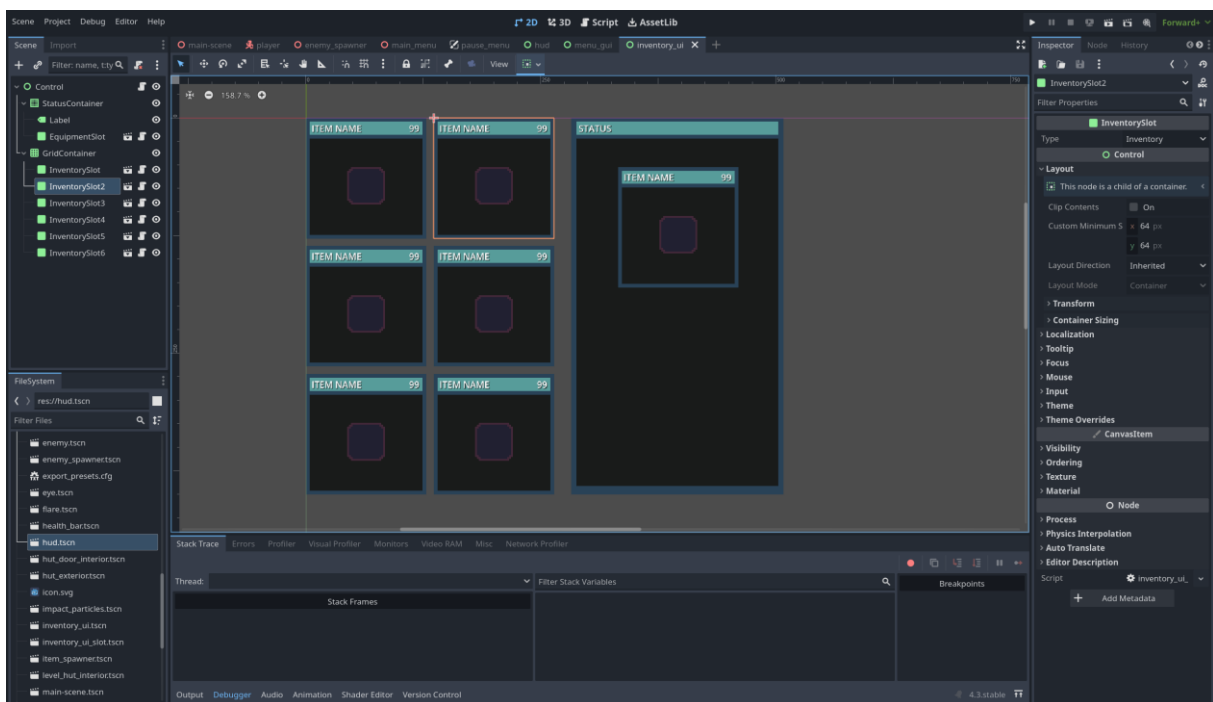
Scene Project Debug Editor Help

2D 3D Script AssetLib

Forward+

Scene Import

main-scene player enemy_spawner main_menu pause_menu hud menu_gui inventory_ui

Inspector Node History

Filter: name, t:ty

View

158.7 %

Control
StatusContainer
Label
EquipmentSlot
GridContainer
InventorySlot
InventorySlot2
InventorySlot3
InventorySlot4
InventorySlot5
InventorySlot6

ITEM NAME 99
ITEM NAME 99
STATUS
ITEM NAME 99
ITEM NAME 99
ITEM NAME 99
ITEM NAME 99
ITEM NAME 99

InventorySlot2

Filter Properties

InventorySlot

Type Inventory

Control

Layout

This node is a child of a container.

Clip Contents On

Custom Minimum S x 64 px

y 64 px

Layout Direction Inherited

Layout Mode Container

Transform

Container Sizing

Localization

Tooltip

Focus

Mouse

Input

Theme

Theme Overrides

CanvasItem

Visibility

Ordering

Texture

Material

Node

Process

Physics Interpolation

Auto Translate

Editor Description

Script inventory_ui_

Add Metadata

FileSystem

res://hud.tscn

Filter Files

enemy.tscn
enemy_spawner.tscn
export_presets.cfg
eye.tscn
flare.tscn
health_bar.tscn
hud.tscn
hut_door_interior.tscn
hut_exterior.tscn
icon.svg
impact_particles.tscn
inventory_ui.tscn
inventory_ui_slot.tscn
item_spawner.tscn
level_hut_interior.tscn
main-scene.tscn

Stack Trace Errors Profiler Visual Profiler Monitors Video RAM Misc Network Profiler

Thread:

Filter Stack Variables

Breakpoints

Stack Frames

Output Debugger Audio Animation Shader Editor Version Control

4.3.stable